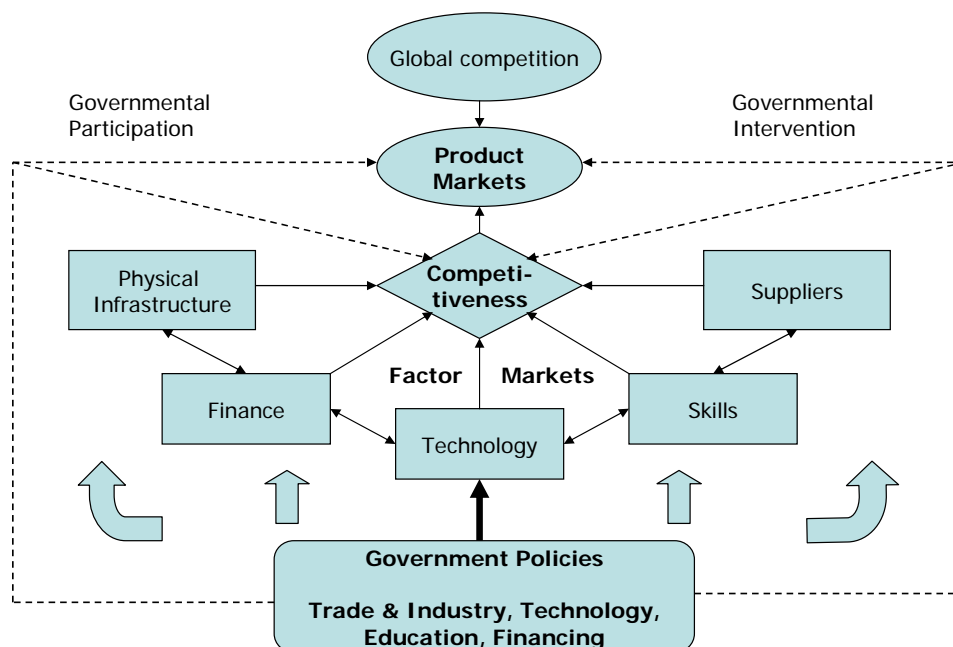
Global competition

Governmental Participation

Governmental Intervention

Product Markets

Physical Infrastructure

Competitiveness

Suppliers

Factor

Markets

Finance

Skills

Technology

Government Policies

Trade & Industry, Technology, Education, Financing